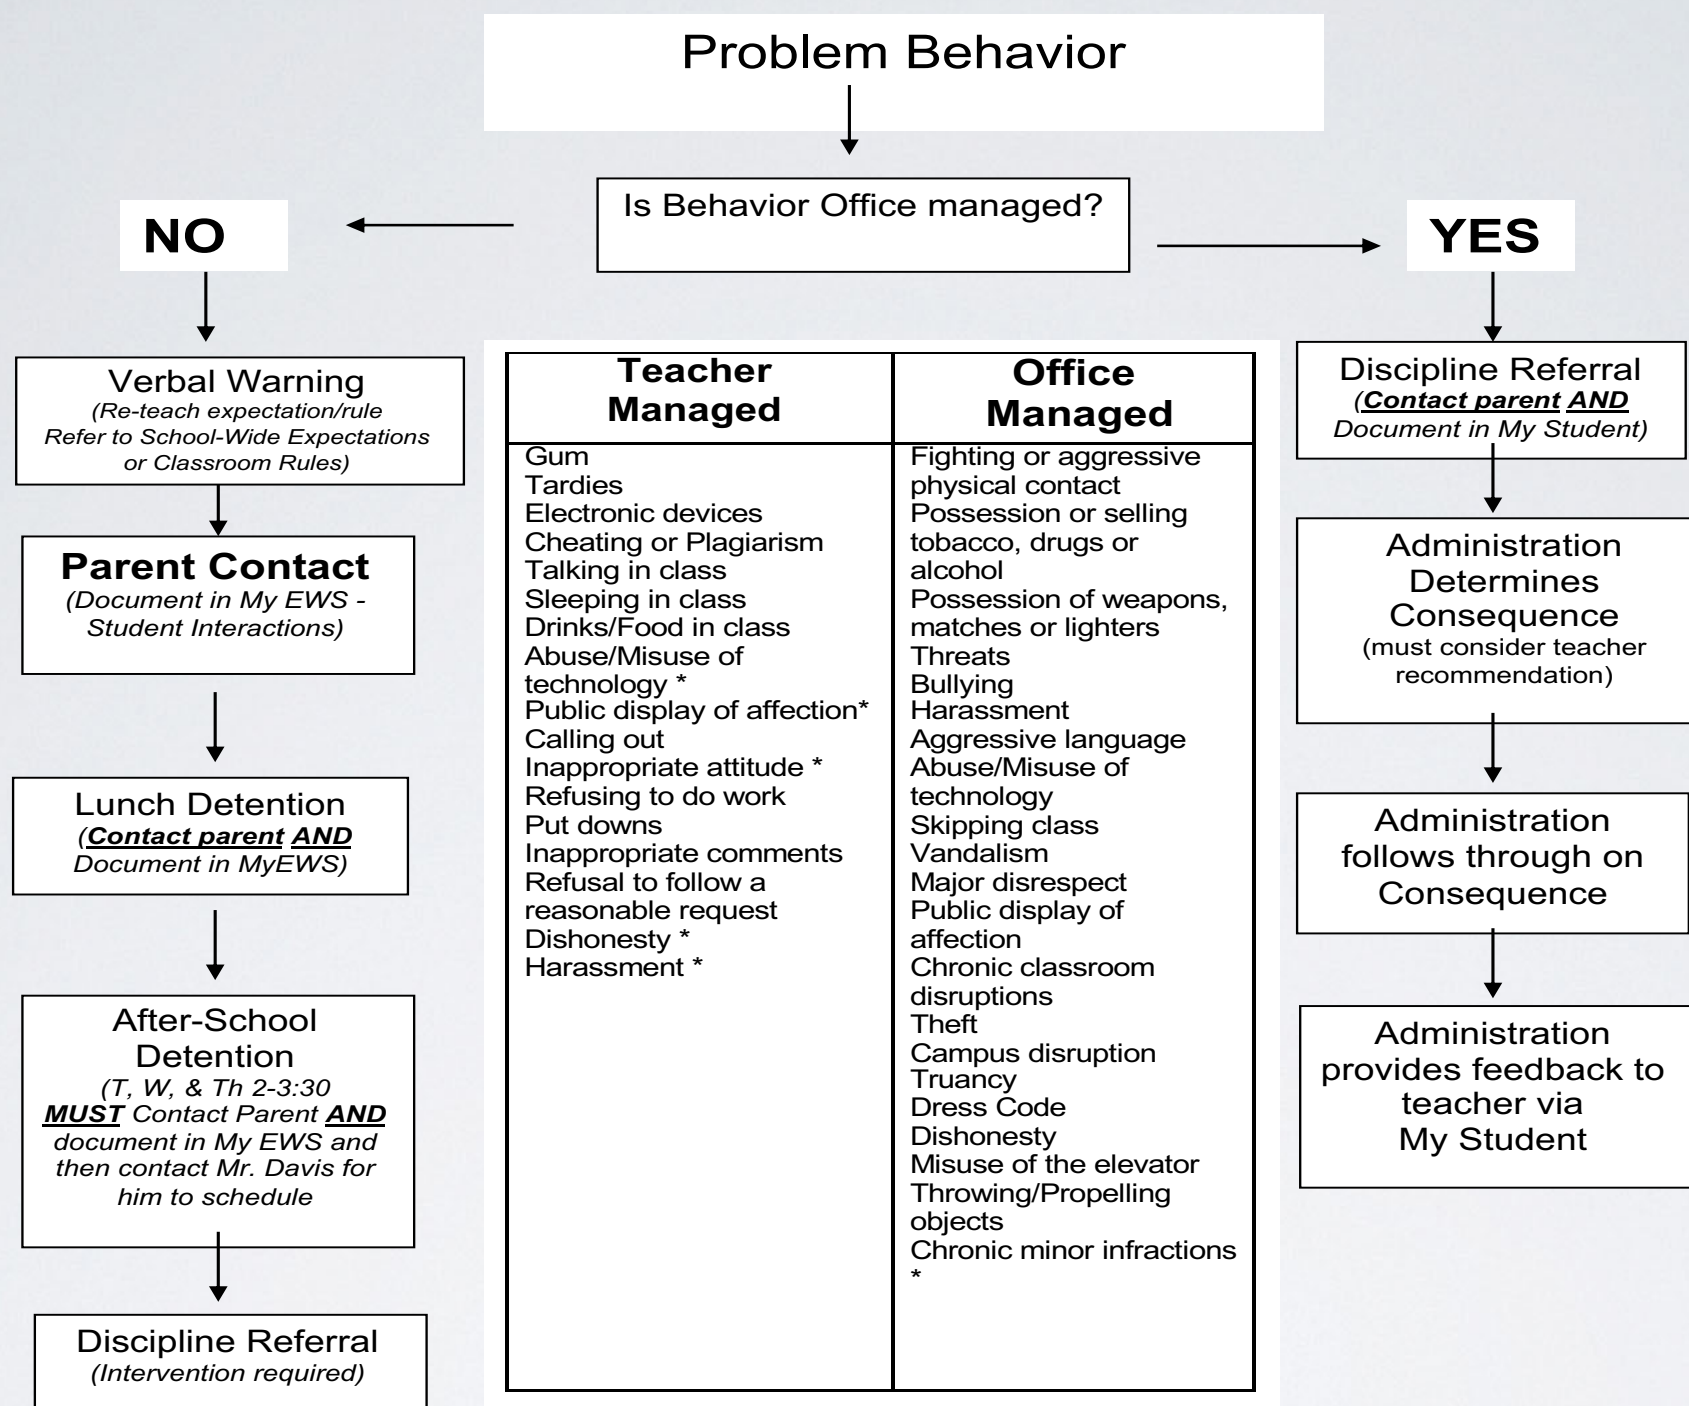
Problem Behavior

Is Behavior Office managed?

NO

YES

Verbal Warning
(Re-teach expectation/rule Refer to School-Wide Expectations or Classroom Rules)

Parent Contact
(Document in My EWS - Student Interactions)

Lunch Detention
(Contact parent AND Document in MyEWS)

After-School Detention
(T, W, & Th 2-3:30 MUST Contact Parent AND document in My EWS and then contact Mr. Davis for him to schedule

Discipline Referral
(Intervention required)

| Teacher Managed | Office Managed |
|---|---|
| Gum<br>Tardies<br>Electronic devices<br>Cheating or Plagiarism<br>Talking in class<br>Sleeping in class<br>Drinks/Food in class<br>Abuse/Misuse of technology *<br>Public display of affection*<br>Calling out<br>Inappropriate attitude *<br>Refusing to do work<br>Put downs<br>Inappropriate comments<br>Refusal to follow a reasonable request<br>Dishonesty *<br>Harassment * | Fighting or aggressive physical contact<br>Possession or selling tobacco, drugs or alcohol<br>Possession of weapons, matches or lighters<br>Threats<br>Bullying<br>Harassment<br>Aggressive language<br>Abuse/Misuse of technology<br>Skipping class<br>Vandalism<br>Major disrespect<br>Public display of affection<br>Chronic classroom disruptions<br>Theft<br>Campus disruption<br>Truancy<br>Dress Code<br>Dishonesty<br>Misuse of the elevator<br>Throwing/Propelling objects<br>Chronic minor infractions * |

Discipline Referral
(Contact parent AND Document in My Student)

Administration Determines Consequence
(must consider teacher recommendation)

Administration follows through on Consequence

Administration provides feedback to teacher via My Student